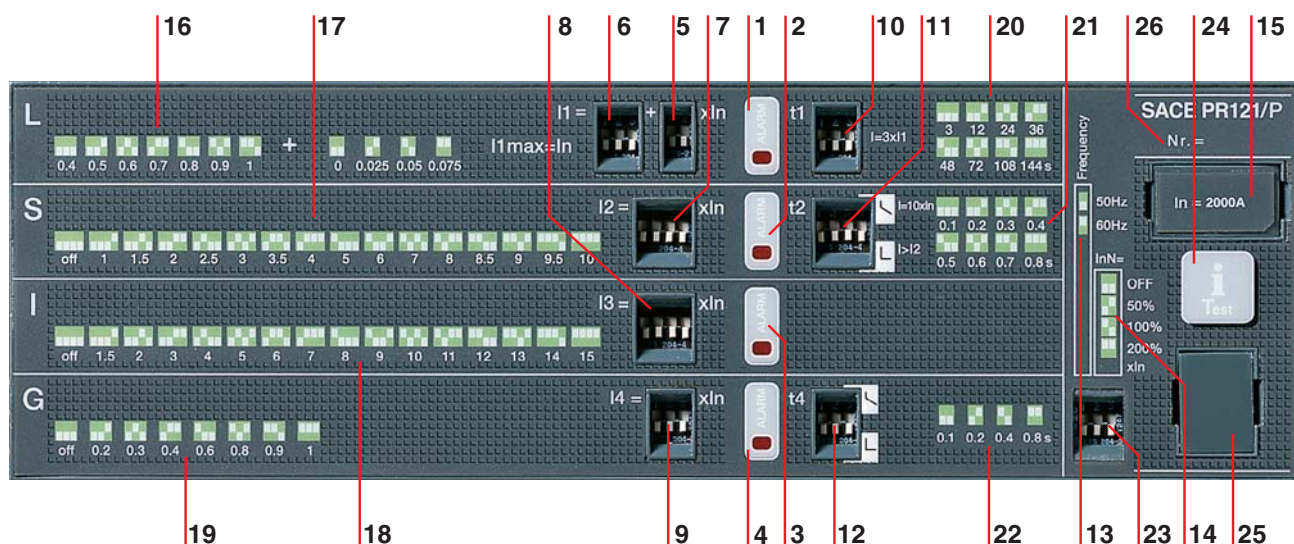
16 17 8 6 5 7 1 2 10 11 20 21 26 24 15

L
0.4 0.5 0.6 0.7 0.8 0.9 1 + 0 0.025 0.05 0.075
I1 = + xIn
I1max=In
ALARM
t1
I=3xI1
3 12 24 36
48 72 108 144 s

Frequency
SACE PR121/P
Nr. =
In = 2000A

S
off 1 1.5 2 2.5 3 3.5 4 5 6 7 8 8.5 9 9.5 10
I2 = xIn
ALARM
t2
I=10xIn
I>I2
0.1 0.2 0.3 0.4
0.5 0.6 0.7 0.8 s
50Hz
60Hz

I
off 1.5 2 3 4 5 6 7 8 9 10 11 12 13 14 15
I3 = xIn
ALARM
InN=
OFF
50%
100%
200%
xIn
i
Test

G
off 0.2 0.3 0.4 0.6 0.8 0.9 1
I4 = xIn
ALARM
t4
0.1 0.2 0.4 0.8 s

19 18 9 4 3 12 22 13 23 14 25